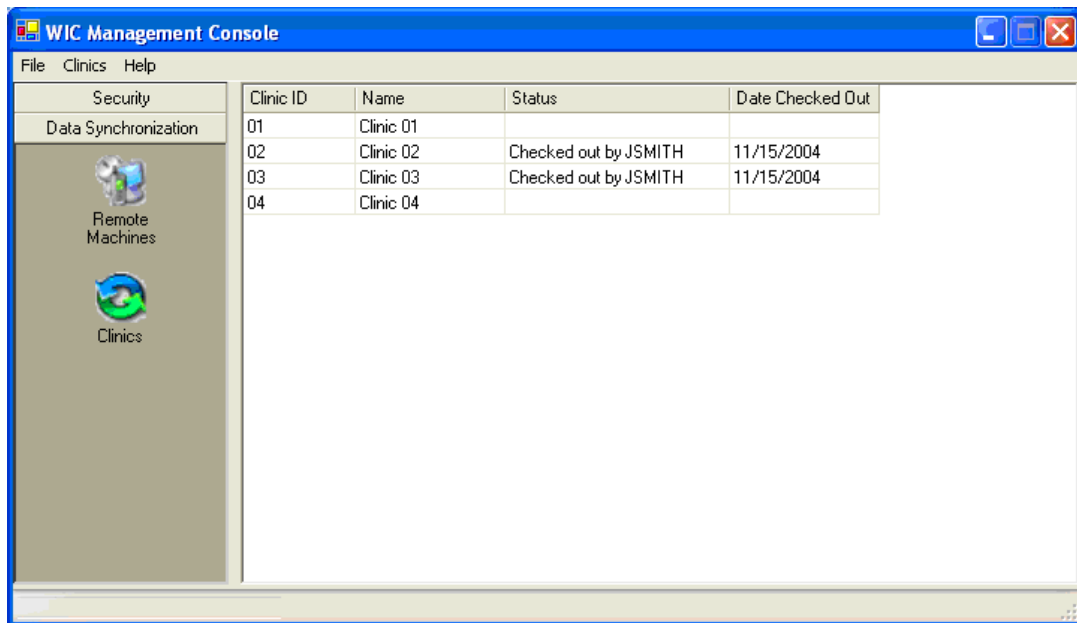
WIC Management Console

File Clinics Help

Security

Data Synchronization

Remote Machines

Clinics

| Clinic ID | Name | Status | Date Checked Out |
|---|---|---|---|
| 01 | Clinic 01 | | |
| 02 | Clinic 02 | Checked out by JSMITH | 11/15/2004 |
| 03 | Clinic 03 | Checked out by JSMITH | 11/15/2004 |
| 04 | Clinic 04 | | |